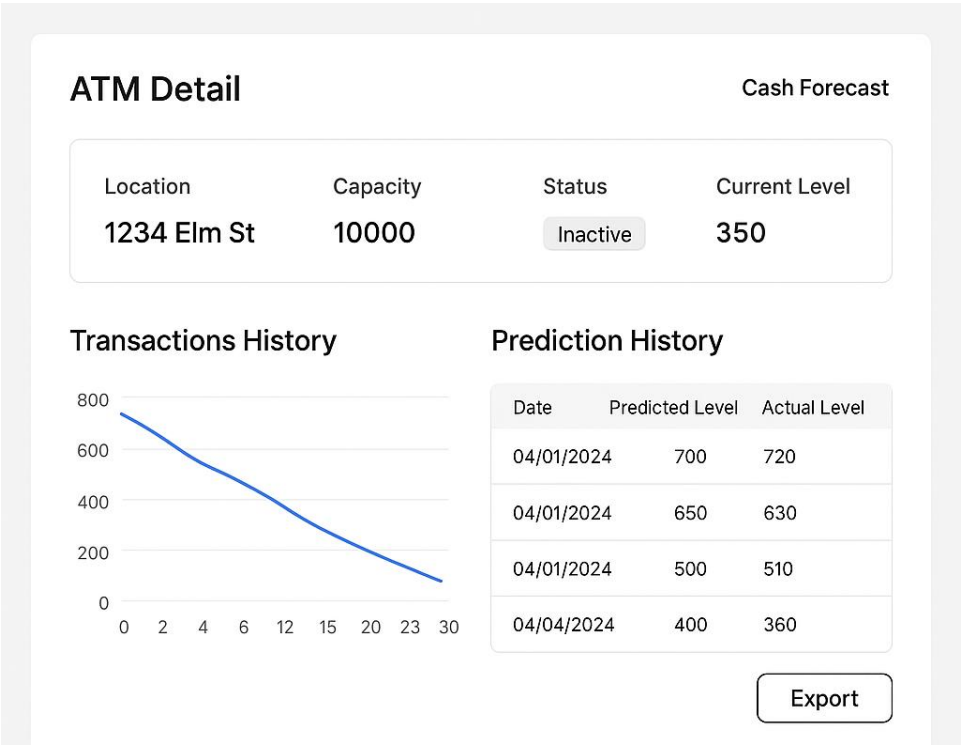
ATM Detail

Cash Forecast

| Location | Capacity | Status | Current Level |
|---|---|---|---|
| 1234 Elm St | 10000 | Inactive | 350 |

Transactions History

800
600
400
200
0
0 2 4 6 12 15 20 23 30

Prediction History

| Date | Predicted Level | Actual Level |
|---|---|---|
| 04/01/2024 | 700 | 720 |
| 04/01/2024 | 650 | 630 |
| 04/01/2024 | 500 | 510 |
| 04/04/2024 | 400 | 360 |

Export